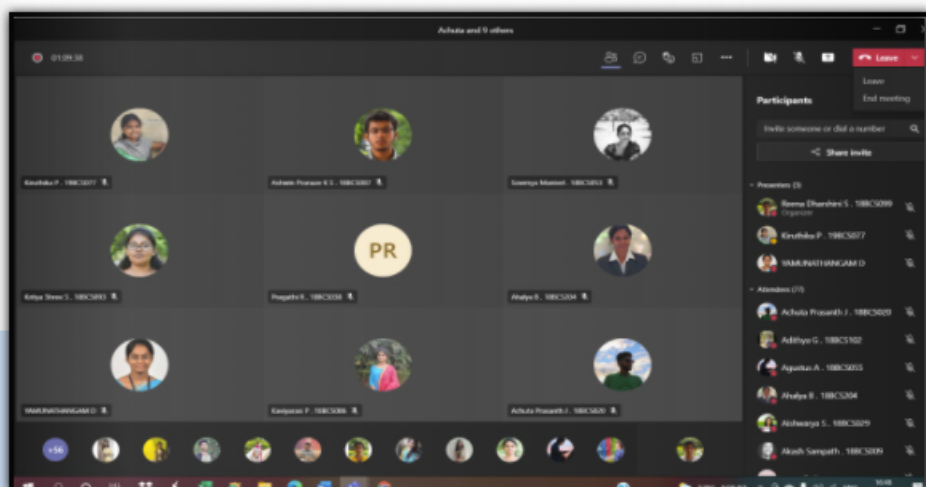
Achuta and 9 others

01:09:38

Leave

Leave
End meeting

Participants

Invite someone or dial a number

Share invite

Presenters (3)

Reena Dharshini S . 18BCS099
Organizer

Kiruthika P . 18BCS077

YAMUNATHANGAM D

Attendees (77)

Achuta Prasanth J . 18BCS020

Adithya G . 18BCS102

Agustus A . 18BCS055

Ahalya B . 18BCS204

Aishwarya S . 18BCS029

Akash Sampath . 18BCS009

Kiruthika P . 18BCS077

Ashwin Pranave K S . 18BCS087

Sowmya Mamani . 18BCS053

Kettya Shree S . 18BCS093

PR

Pragathi R . 18BCS038

Ahalya B . 18BCS204

YAMUNATHANGAM D

Kaviparasi P . 18BCS086

Achuta Prasanth J . 18BCS020

+56